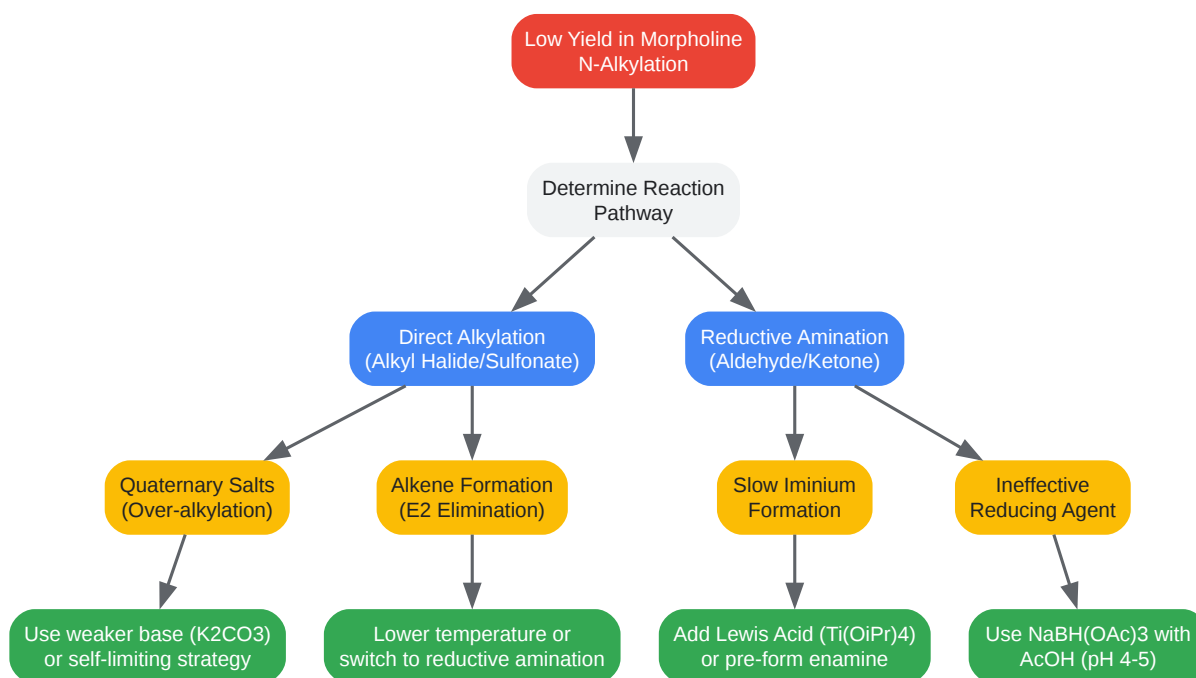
Low Yield in Morpholine N-Alkylation

Determine Reaction Pathway

Direct Alkylation (Alkyl Halide/Sulfonate)

Reductive Amination (Aldehyde/Ketone)

Quaternary Salts (Over-alkylation)

Alkene Formation (E2 Elimination)

Slow Iminium Formation

Ineffective Reducing Agent

Use weaker base (K2CO3) or self-limiting strategy

Lower temperature or switch to reductive amination

Add Lewis Acid (Ti(OiPr)4) or pre-form enamine

Use NaBH(OAc)3 with AcOH (pH 4-5)